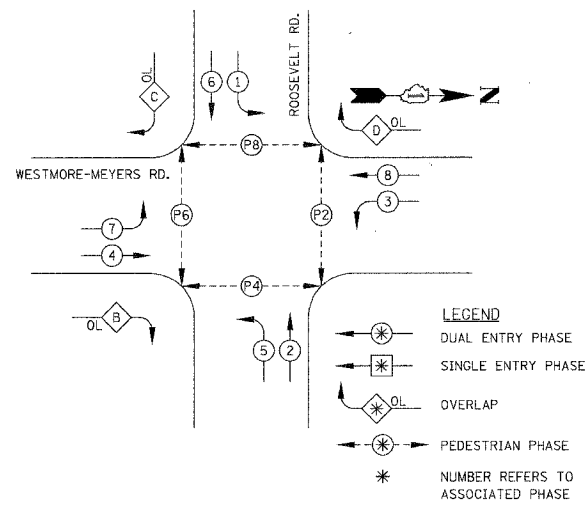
ROOSEVELT RD.

N

6 1

OL
C

D OL

P8

WESTMORE-MEYERS RD.

8

7

P6

P2

3

4

P4

OL B

5 2

LEGEND

$*$ DUAL ENTRY PHASE

$*$ SINGLE ENTRY PHASE

$*$ OL OVERLAP

$*$ PEDESTRIAN PHASE

$*$ NUMBER REFERS TO ASSOCIATED PHASE